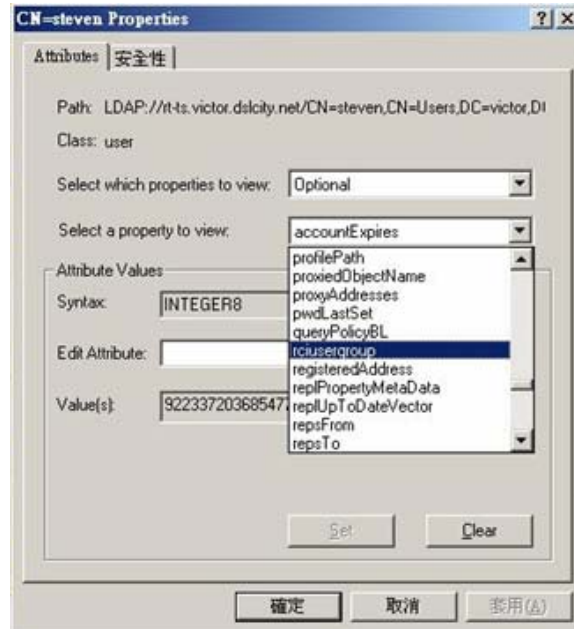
CN=steven Properties

?
X

Attributes
安全性

Path: LDAP://rt-ts.victor.dslcity.net/CN=steven,CN=Users,DC=victor,D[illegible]

Class: user

Select which properties to view:
Optional

Select a property to view:
accountExpires

Attribute Values

Syntax:
INTEGER8

Edit Attribute:

Value(s):
92233720368547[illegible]

profilePath
proxiedObjectName
proxyAddresses
pwdLastSet
queryPolicyBL
rciusergroup
registeredAddress
replPropertyMetaData
replUpToDateVector
repsFrom
repsTo

Set
Clear

確定
取消
套用(A)